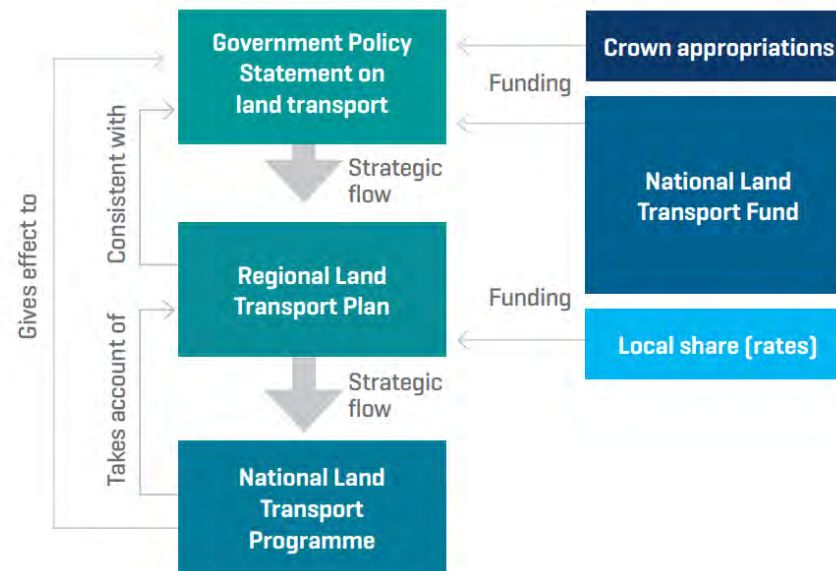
Government Policy Statement on land transport

Strategic flow

Regional Land Transport Plan

Strategic flow

National Land Transport Programme

Crown appropriations

Funding

National Land Transport Fund

Funding

Local share (rates)

Gives effect to

Consistent with

Takes account of